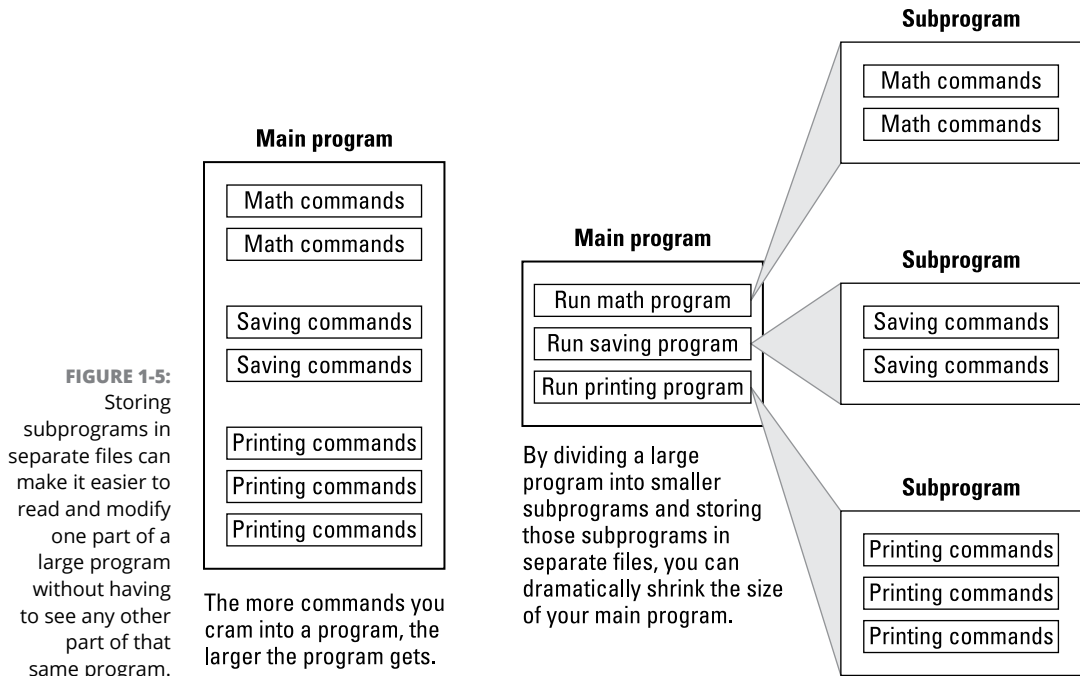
FIGURE 1-5: Storing subprograms in separate files can make it easier to read and modify one part of a large program without having to see any other part of that same program.

Main program

Math commands
Math commands

Saving commands
Saving commands

Printing commands
Printing commands
Printing commands

The more commands you cram into a program, the larger the program gets.

Main program

Run math program
Run saving program
Run printing program

By dividing a large program into smaller subprograms and storing those subprograms in separate files, you can dramatically shrink the size of your main program.

Subprogram

Math commands
Math commands

Subprogram

Saving commands
Saving commands

Subprogram

Printing commands
Printing commands
Printing commands